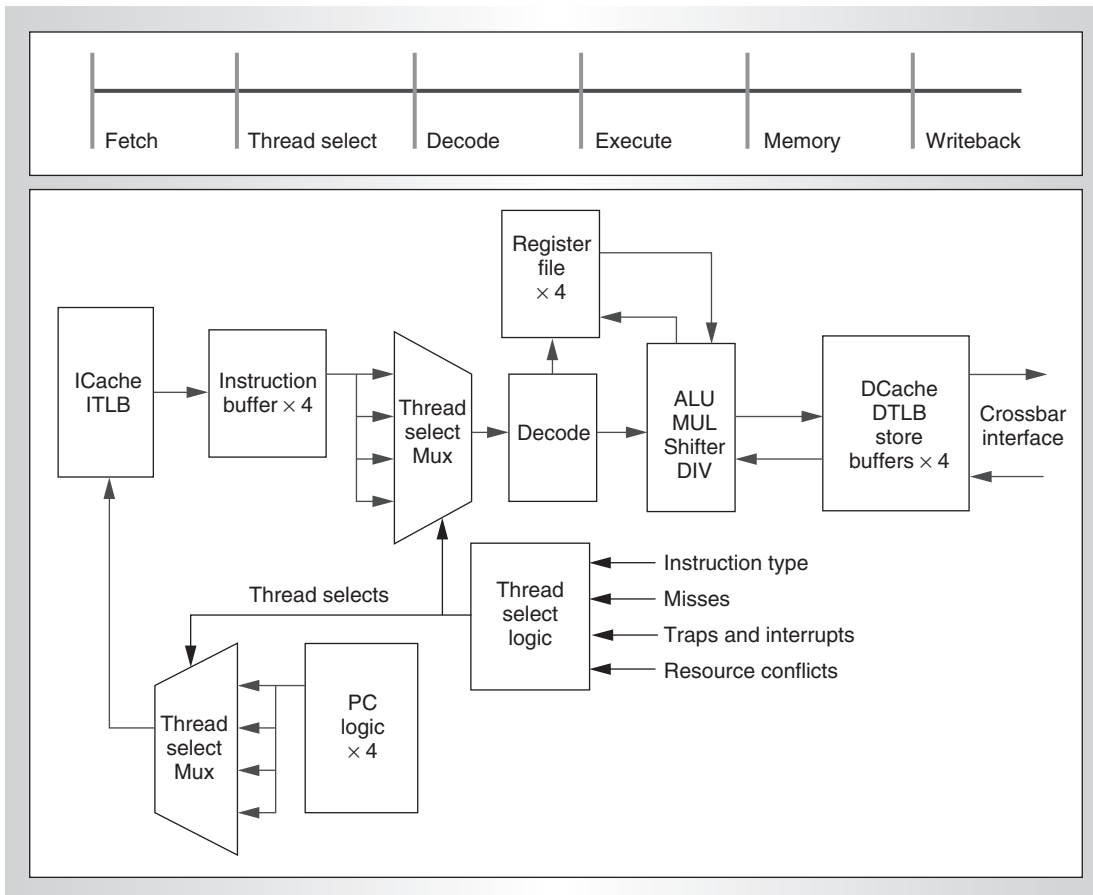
Fetch
Thread select
Decode
Execute
Memory
Writeback

Register file $\times 4$

ICache ITLB

Instruction buffer $\times 4$

Thread select Mux

Decode

ALU MUL Shifter DIV

DCache DTLB store buffers $\times 4$

Crossbar interface

Thread selects

Thread select logic

Instruction type
Misses
Traps and interrupts
Resource conflicts

Thread select Mux

PC logic $\times 4$